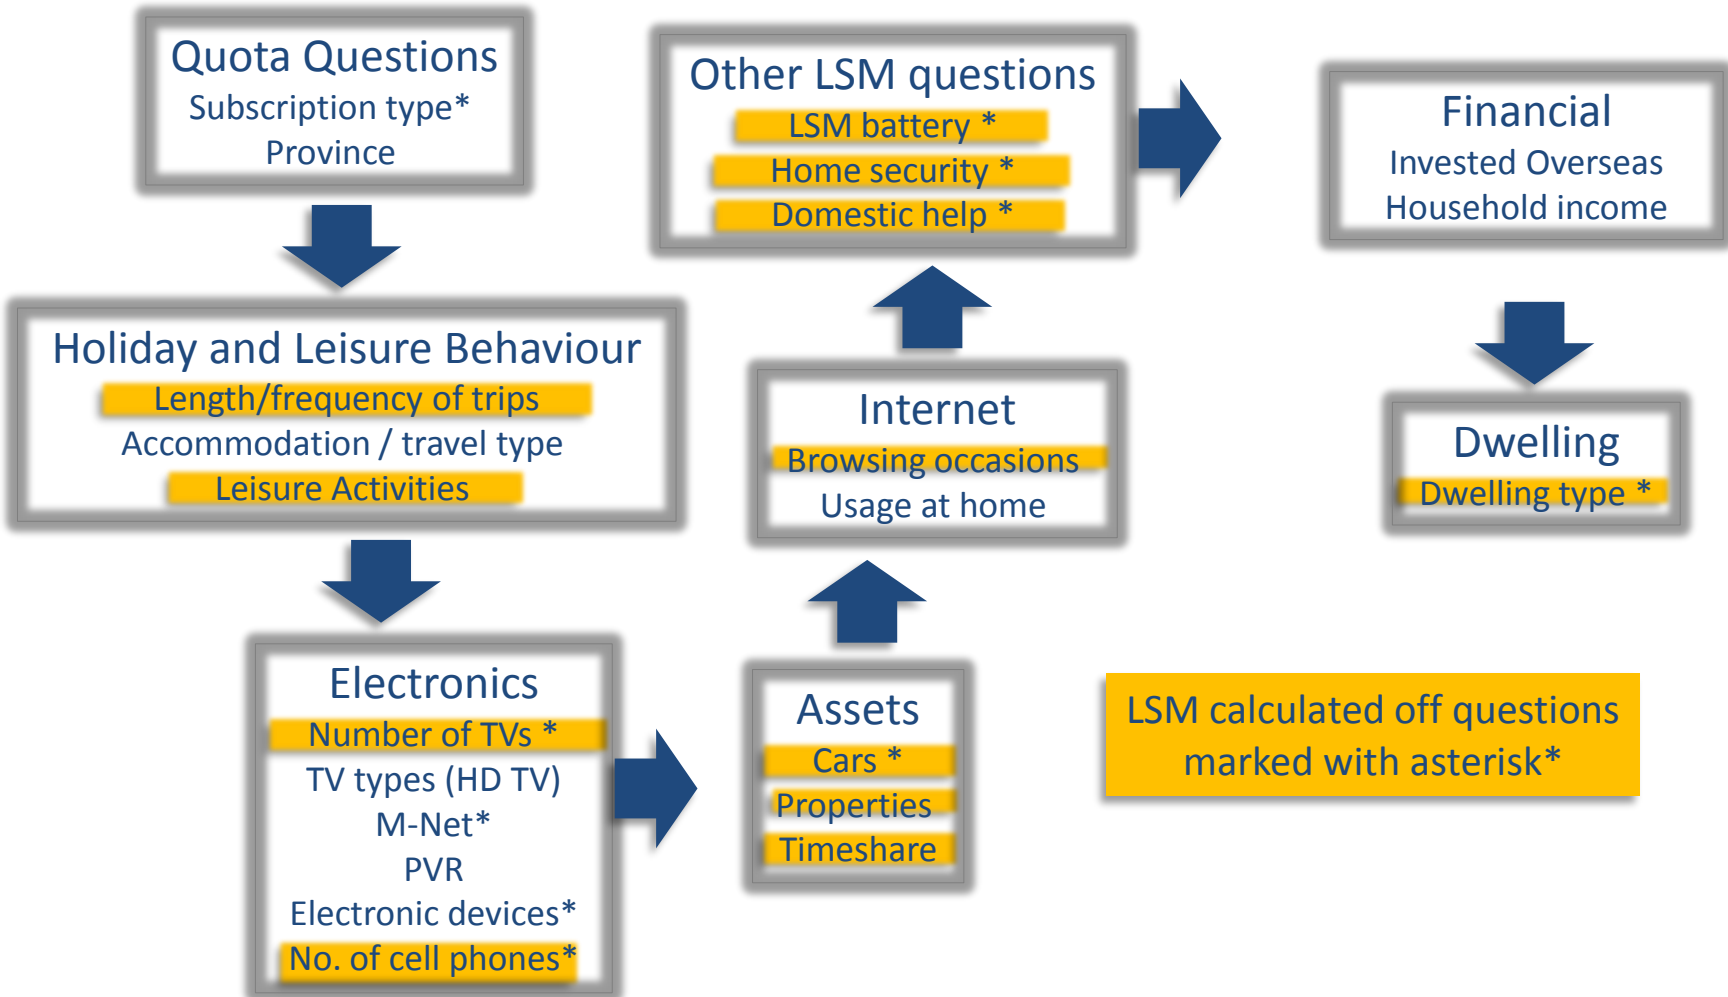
Quota Questions
Subscription type*
Province

Holiday and Leisure Behaviour
Length/frequency of trips
Accommodation / travel type
Leisure Activities

Electronics
Number of TVs *
TV types (HD TV)
M-Net*
PVR
Electronic devices*
No. of cell phones*

Assets
Cars *
Properties
Timeshare

Internet
Browsing occasions
Usage at home

Other LSM questions
LSM battery *
Home security *
Domestic help *

Financial
Invested Overseas
Household income

Dwelling
Dwelling type *

LSM calculated off questions marked with asterisk*